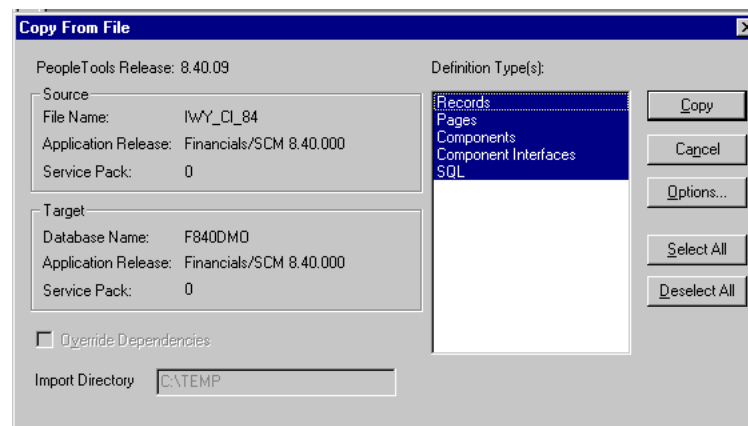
Copy From File

PeopleTools Release: 8.40.09

Source
File Name: IWY_CI_84
Application Release: Financials/SCM 8.40.000
Service Pack: 0

Target
Database Name: F840DMO
Application Release: Financials/SCM 8.40.000
Service Pack: 0

Override Dependencies

Import Directory C:\TEMP

Definition Type(s):
Records
Pages
Components
Component Interfaces
SQL

Copy
Cancel
Options...
Select All
Deselect All